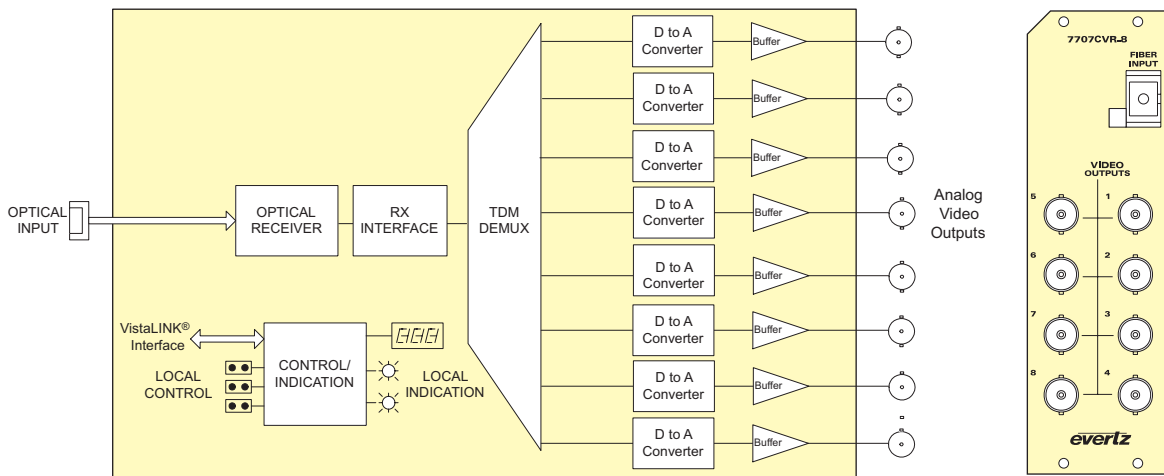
OPTICAL INPUT

OPTICAL RECEIVER

RX INTERFACE

TDM DEMUX

D to A Converter

Buffer

D to A Converter

Buffer

D to A Converter

Buffer

D to A Converter

Buffer

D to A Converter

Buffer

D to A Converter

Buffer

D to A Converter

Buffer

D to A Converter

Buffer

Analog Video Outputs

VistaLINK® Interface

CONTROL/ INDICATION

LOCAL CONTROL

LOCAL INDICATION

7707CVR-8

FIBER INPUT

VIDEO OUTPUTS

5

1

6

2

7

3

8

4

evertz